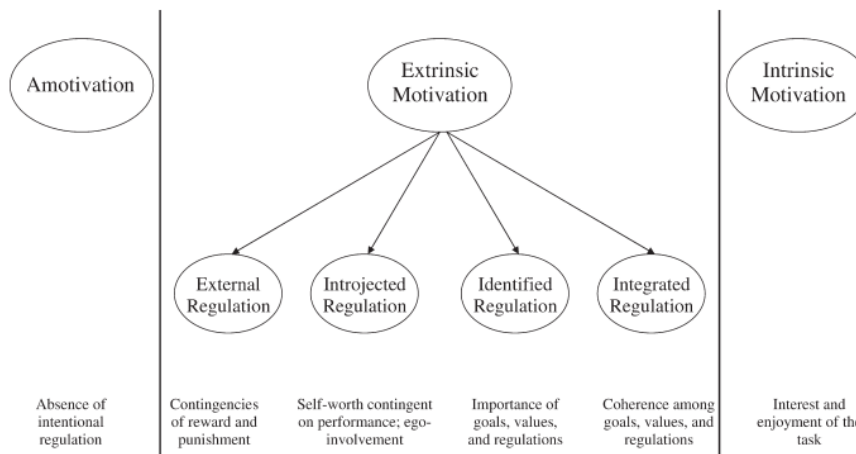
Amotivation

Extrinsic Motivation

Intrinsic Motivation

External Regulation

Introjected Regulation

Identified Regulation

Integrated Regulation

Absence of intentional regulation

Contingencies of reward and punishment

Self-worth contingent on performance; ego-involvement

Importance of goals, values, and regulations

Coherence among goals, values, and regulations

Interest and enjoyment of the task